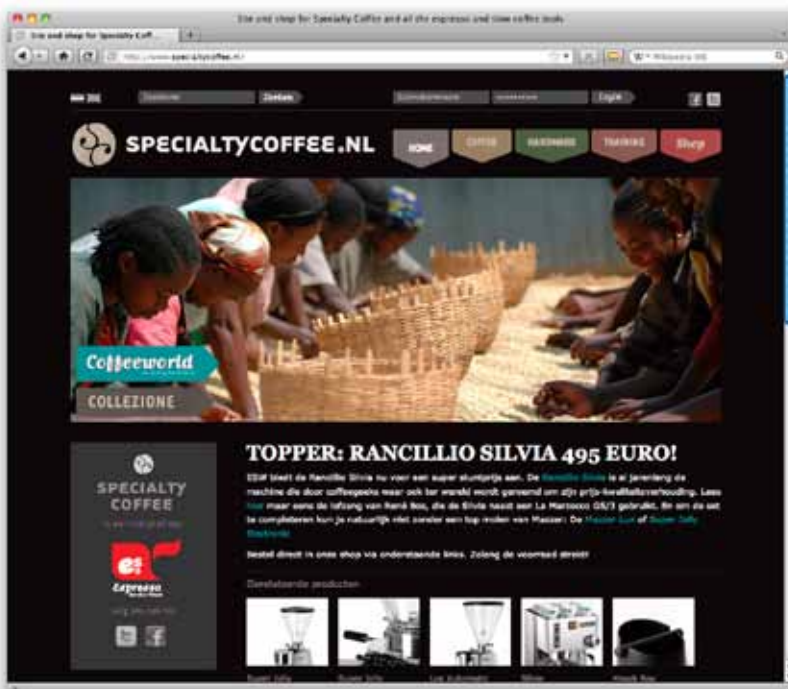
Site and shop for Specialty Coffee and all the espresso and slow coffee tools

Site and shop for Specialty Coff...

http://www.specialtycoffee.nl/

Wikipedia (NL)

Zoektermen Zoeken

Gebruikersnaam •••••••••• Login

SPECIALTYCOFFEE.NL

HOME

COFFEE

HARDWARE

TRAINING

Shop

Coffeeworld

COLLEZIONE

SPECIALTY COFFEE

Espresso

TOPPER: RANCILLIO SILVIA 495 EURO!

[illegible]

Bestel direct in onze shop via onderstaande links. Zolang de voorraad strekt!

Gerelateerde producten

Super Jolly

Super Jolly

Lux Automatic

Silvia

Knock Box